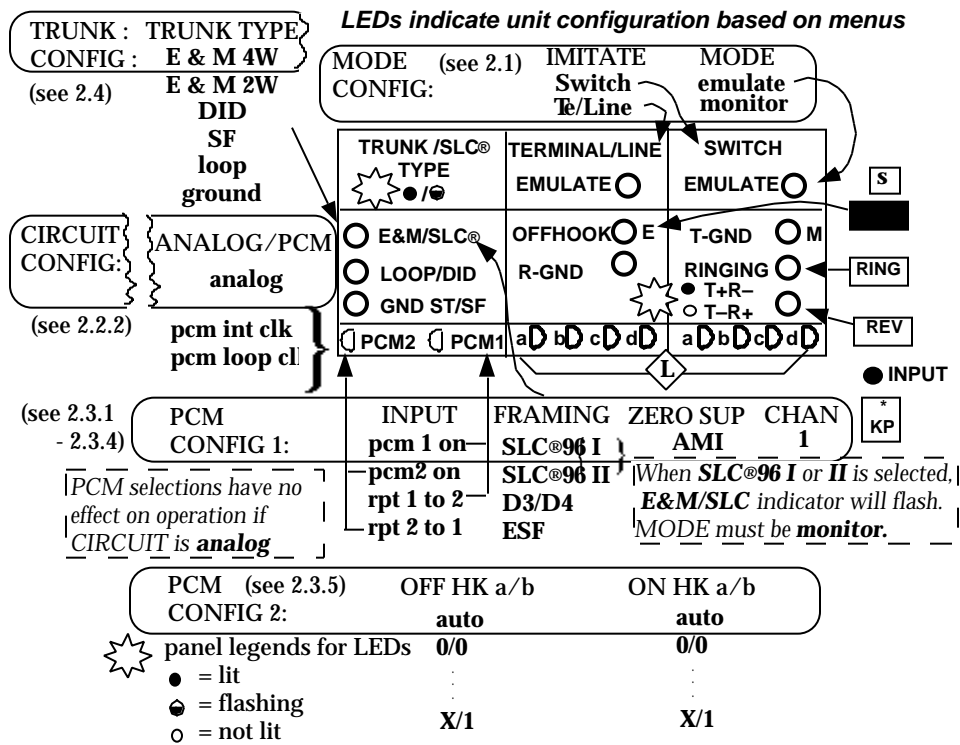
TRUNK : TRUNK TYPE
CONFIG : E & M 4W
E & M 2W
DID
SF
loop
ground
(see 2.4)

LEDs indicate unit configuration based on menus

MODE CONFIG: (see 2.1) IMITATE MODE
Switch emulate
Te/Line monitor

TRUNK /SLC® TYPE ● /◒
TERMINAL/LINE EMULATE
SWITCH EMULATE
S

CIRCUIT CONFIG: ANALOG/PCM
analog
(see 2.2.2)
pcm int clk
pcm loop cl

E&M/SLC®
LOOP/DID
GND ST/SF
OFFHOOK E
R-GND
T-GND M
RINGING
RING
● T+R–
○ T–R+
REV
PCM2 PCM1 a b c d a b c d
L
● INPUT

(see 2.3.1 - 2.3.4)
PCM CONFIG 1:
INPUT FRAMING ZERO SUP CHAN
pcm 1 on SLC®96 I AMI 1
pcm2 on SLC®96 II
rpt 1 to 2 D3/D4
rpt 2 to 1 ESF
* KP

PCM selections have no effect on operation if CIRCUIT is analog

When SLC®96 I or II is selected, E&M/SLC indicator will flash. MODE must be monitor.

PCM (see 2.3.5) CONFIG 2:
OFF HK a/b ON HK a/b
auto auto
0/0 0/0
X/1 X/1

panel legends for LEDs
● = lit
◒ = flashing
○ = not lit